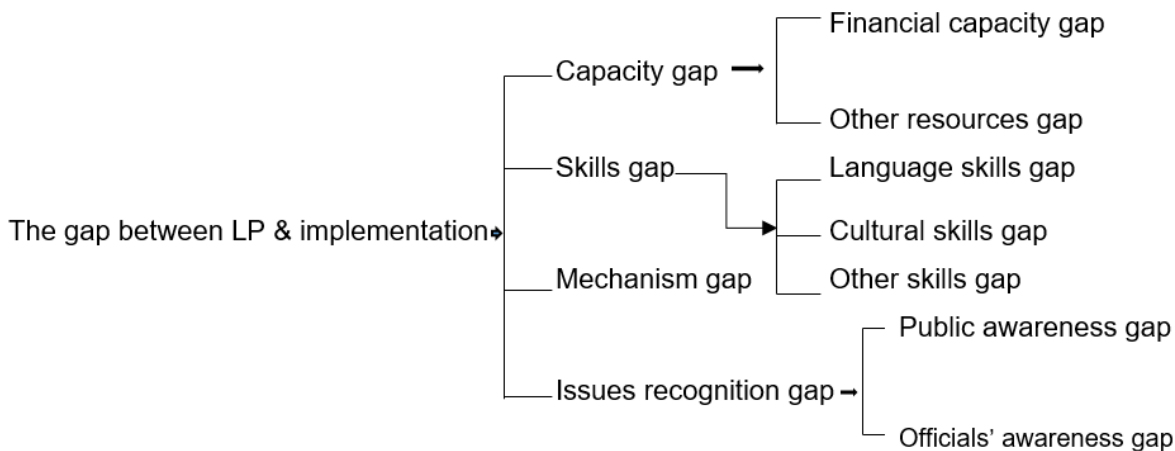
The gap between LP & implementation

Capacity gap

Financial capacity gap

Other resources gap

Skills gap

Language skills gap

Cultural skills gap

Other skills gap

Mechanism gap

Issues recognition gap

Public awareness gap

Officials' awareness gap